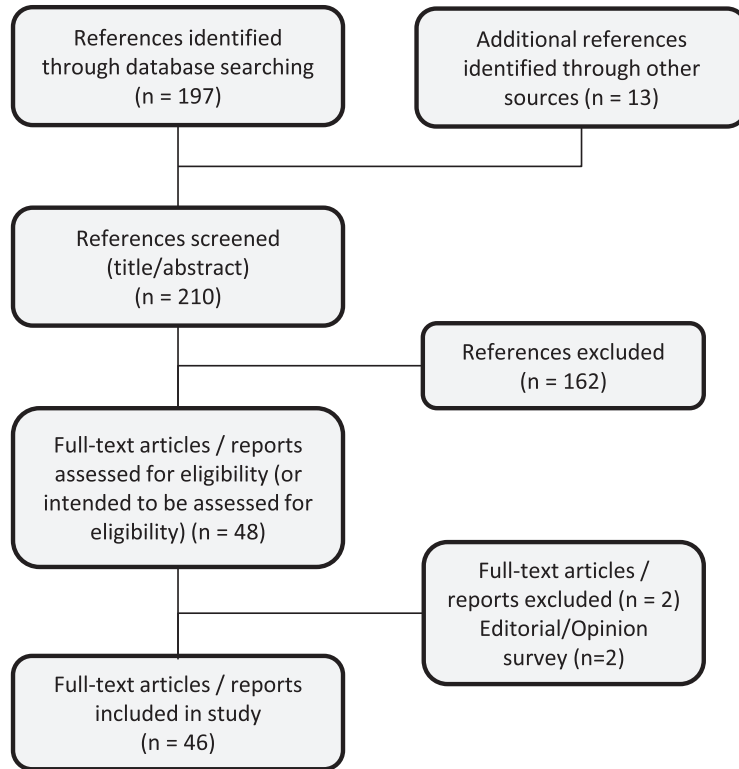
References identified through database searching (n = 197)

Additional references identified through other sources (n = 13)

References screened (title/abstract) (n = 210)

References excluded (n = 162)

Full-text articles / reports assessed for eligibility (or intended to be assessed for eligibility) (n = 48)

Full-text articles / reports excluded (n = 2) Editorial/Opinion survey (n=2)

Full-text articles / reports included in study (n = 46)